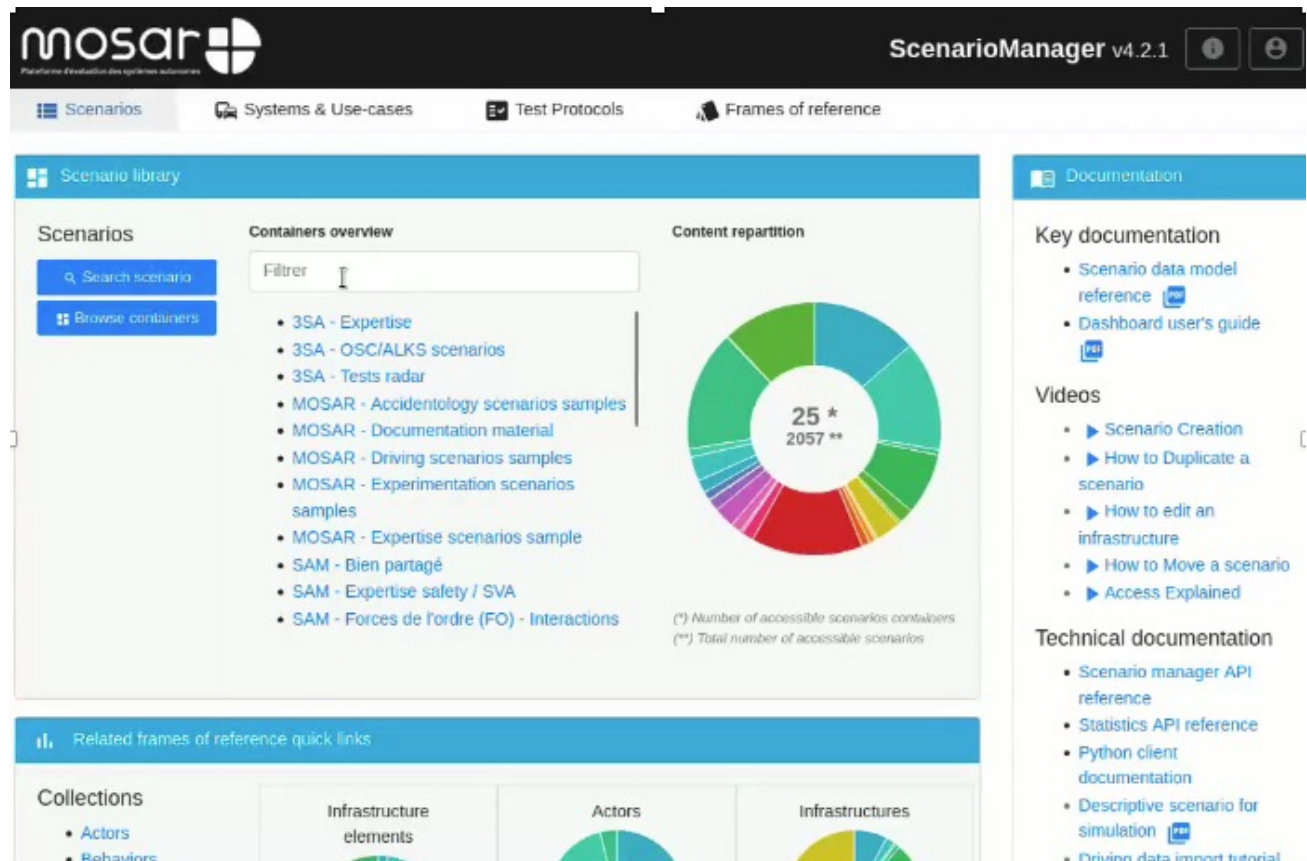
mosar
Plateforme d'évaluation des systèmes autonomes

ScenarioManager v4.2.1

Scenarios
Systems & Use-cases
Test Protocols
Frames of reference

Scenario library

Scenarios

Search scenario
Browse containers

Containers overview

Filtrer

- 3SA - Expertise
- 3SA - OSC/ALKS scenarios
- 3SA - Tests radar
- MOSAR - Accidentology scenarios samples
- MOSAR - Documentation material
- MOSAR - Driving scenarios samples
- MOSAR - Experimentation scenarios samples
- MOSAR - Expertise scenarios sample
- SAM - Bien partagé
- SAM - Expertise safety / SVA
- SAM - Forces de l'ordre (FO) - Interactions

Content repartition

25 *
2057 **

(*) Number of accessible scenarios containers
(**) Total number of accessible scenarios

Related frames of reference quick links

Collections
- Actors
- Behaviors

Infrastructure elements

Actors

Infrastructures

Documentation

Key documentation
- Scenario data model reference
- Dashboard user's guide

Videos
- Scenario Creation
- How to Duplicate a scenario
- How to edit an infrastructure
- How to Move a scenario
- Access Explained

Technical documentation
- Scenario manager API reference
- Statistics API reference
- Python client documentation
- Descriptive scenario for simulation
- Driving data import tutorial